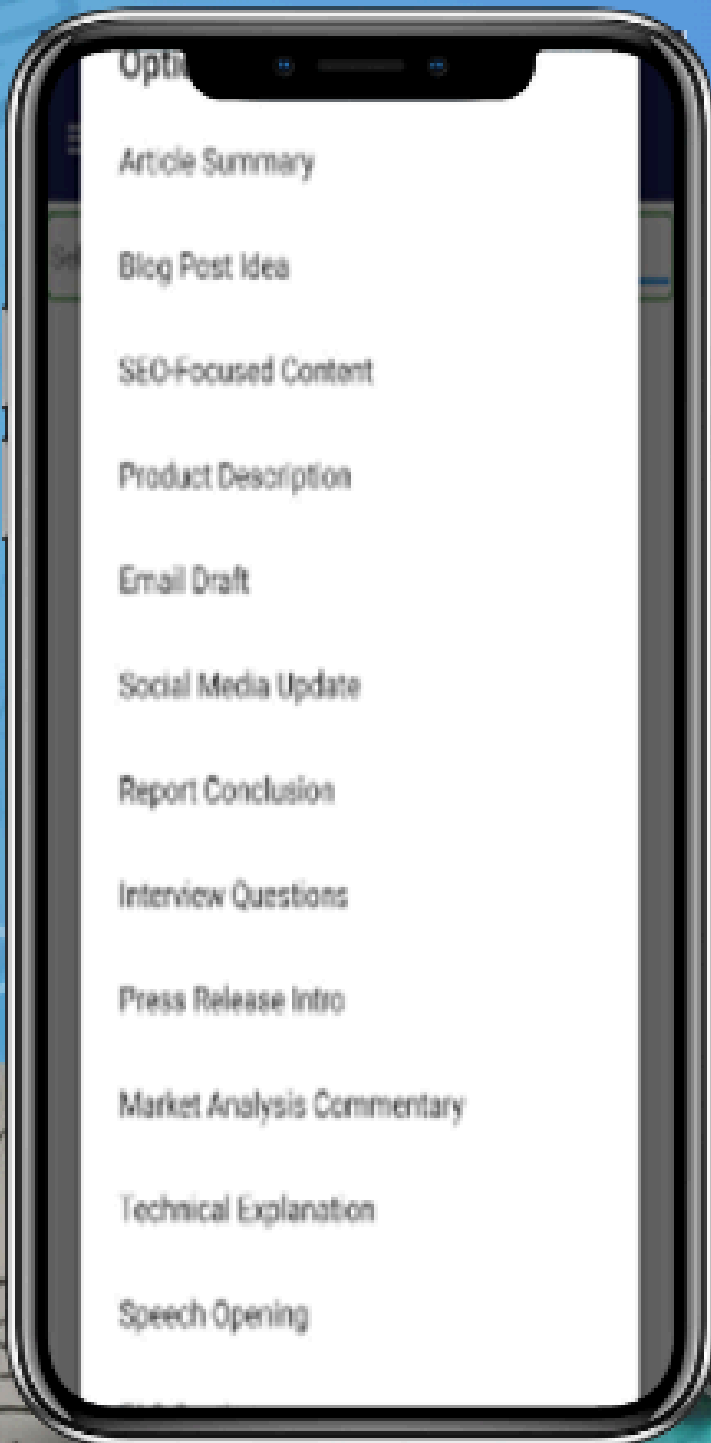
Opti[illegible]

Article Summary

Blog Post Idea

SEO-Focused Content

Product Description

Email Draft

Social Media Update

Report Conclusion

Interview Questions

Press Release Intro

Market Analysis Commentary

Technical Explanation

Speech Opening

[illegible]